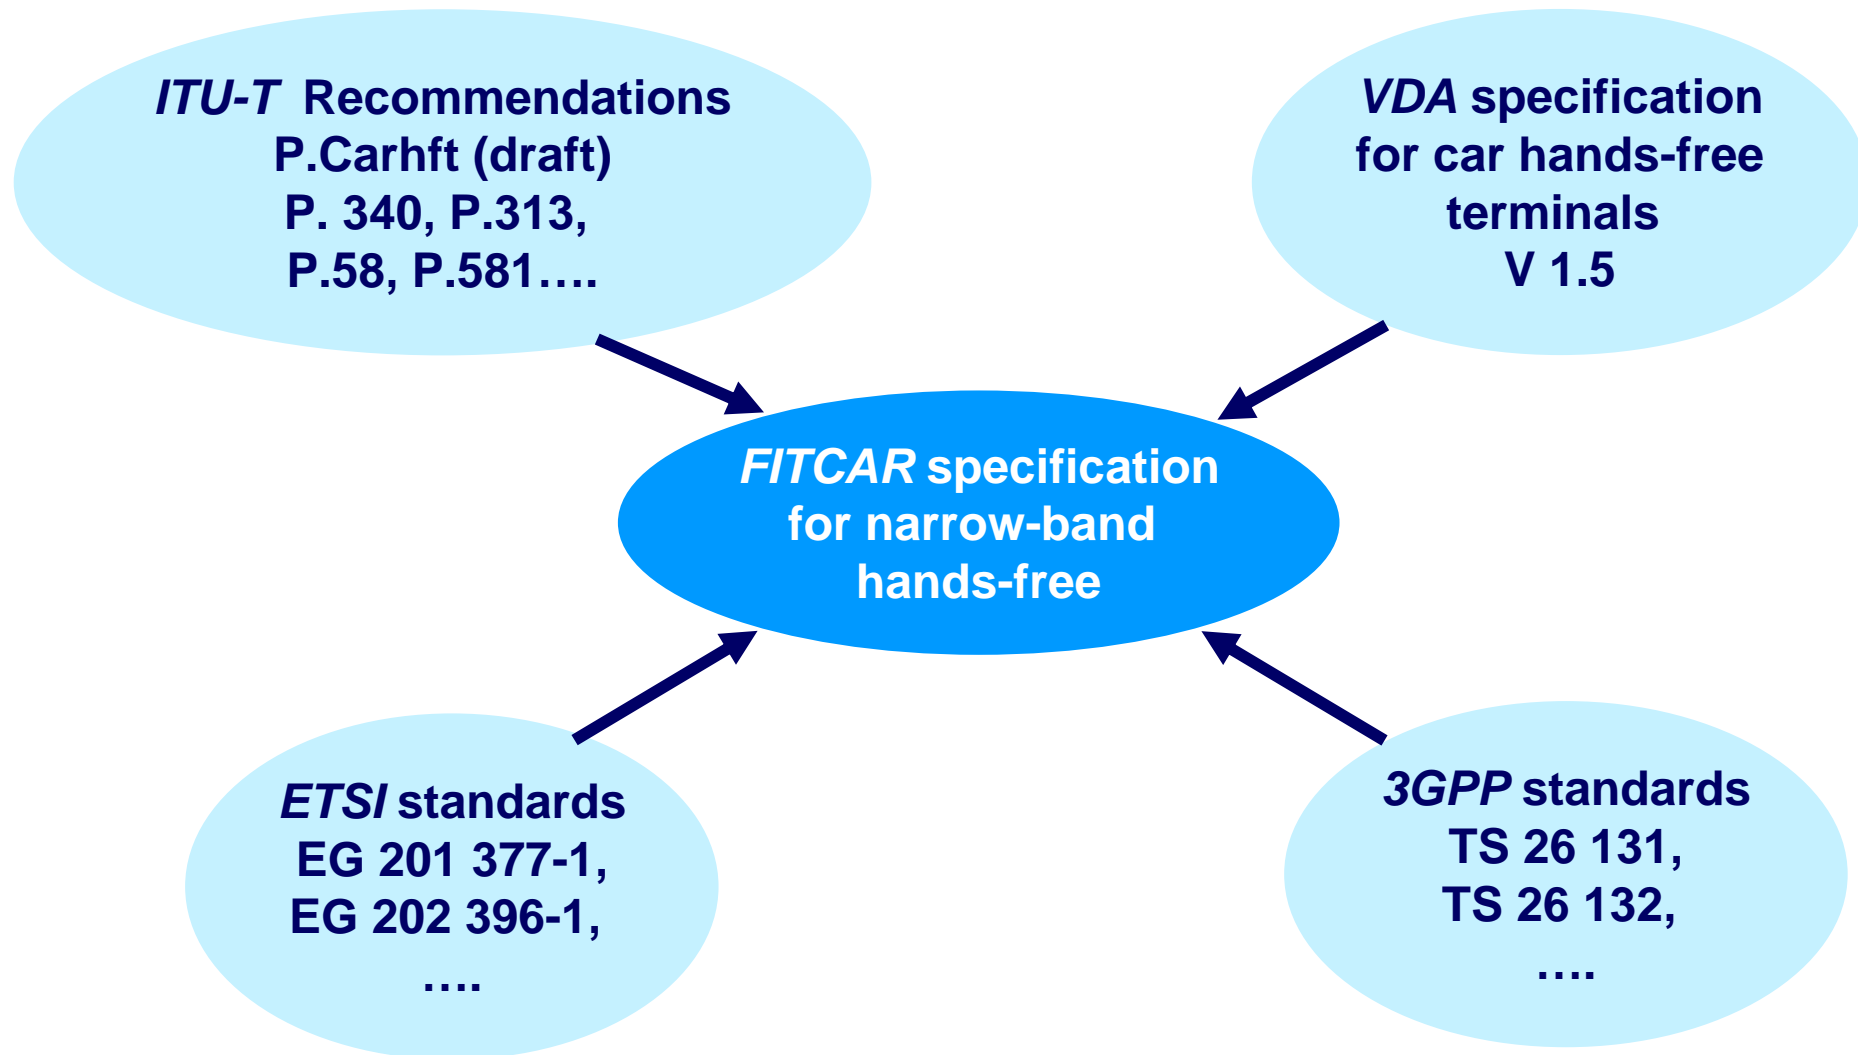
ITU-T Recommendations
P.Carhft (draft)
P. 340, P.313,
P.58, P.581….

VDA specification
for car hands-free
terminals
V 1.5

FITCAR specification
for narrow-band
hands-free

ETSI standards
EG 201 377-1,
EG 202 396-1,
….

3GPP standards
TS 26 131,
TS 26 132,
….